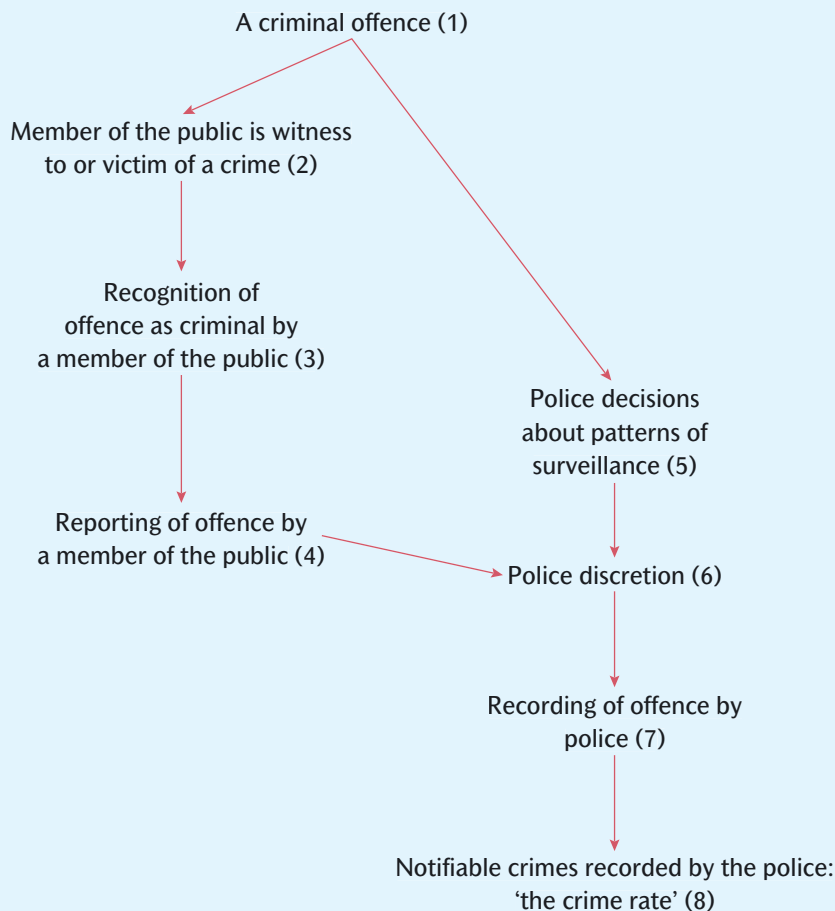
A criminal offence (1)

Member of the public is witness to or victim of a crime (2)

Recognition of offence as criminal by a member of the public (3)

Police decisions about patterns of surveillance (5)

Reporting of offence by a member of the public (4)

Police discretion (6)

Recording of offence by police (7)

Notifiable crimes recorded by the police: ‘the crime rate’ (8)